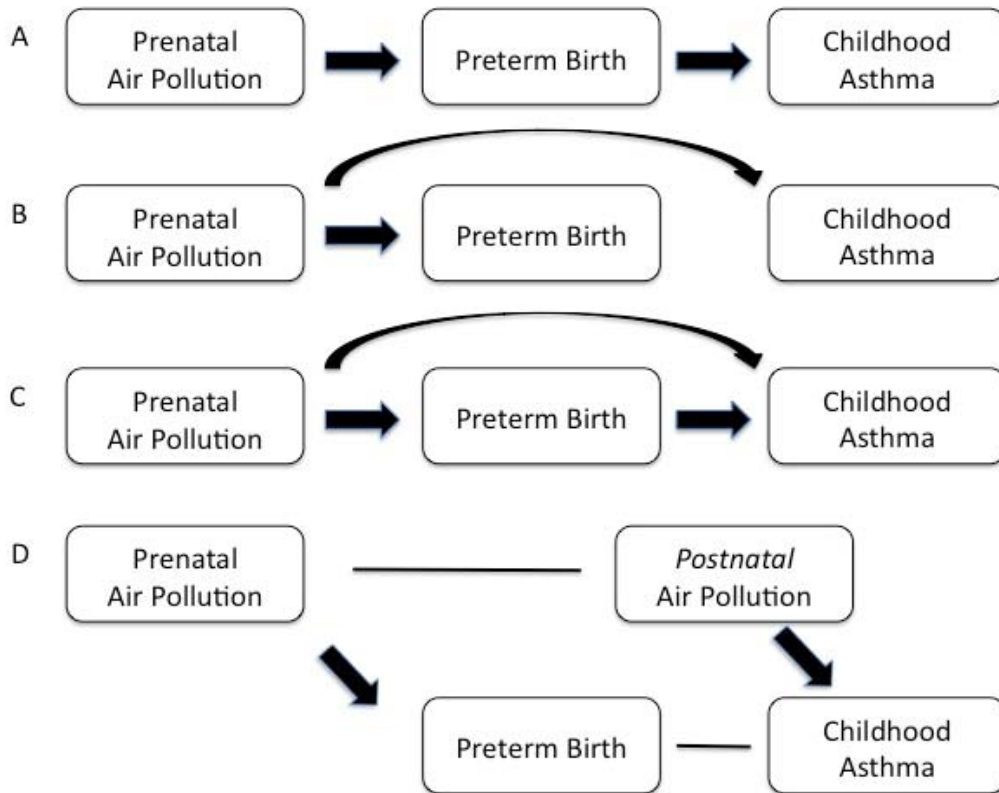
A
Prenatal Air Pollution
Preterm Birth
Childhood Asthma

B
Prenatal Air Pollution
Preterm Birth
Childhood Asthma

C
Prenatal Air Pollution
Preterm Birth
Childhood Asthma

D
Prenatal Air Pollution
*Postnatal* Air Pollution
Preterm Birth
Childhood Asthma